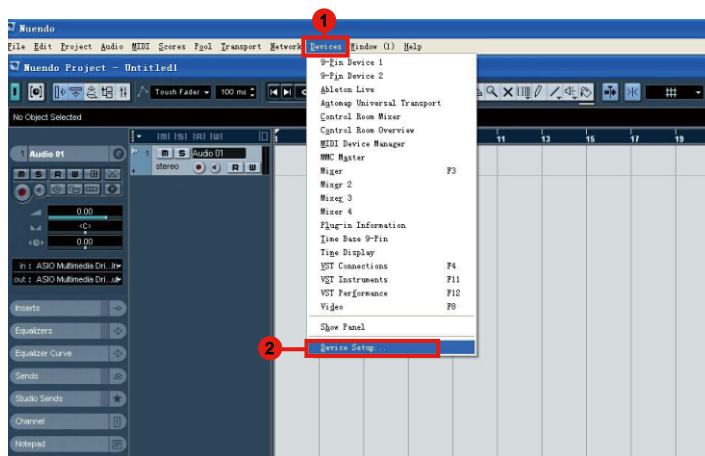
Nuendo

File Edit Project Audio MIDI Scores Pool Transport Network Devices Window (1) Help

Nuendo Project - Untitled1

Touch Fader 100 ms

No Object Selected

Audio 01

m S R W

0.00

<C>

0.00

in : ASIO Multimedia Dri...

out : ASIO Multimedia Dri...

Inserts

Equalizers

Equalizer Curve

Sends

Studio Sends

Channel

Notepad

m S Audio 01

stereo R W

1

9-Pin Device 1
9-Pin Device 2
Ableton Live
Automap Universal Transport
Control Room Mixer
Control Room Overview
MIDI Device Manager
MMC Master
Mixer F3
Mixer 2
Mixer 3
Mixer 4
Plug-in Information
Time Base 9-Pin
Time Display
VST Connections F4
VST Instruments F11
VST Performance F12
Video F8
Show Panel

2

Device Setup...

11 13 15 17 19